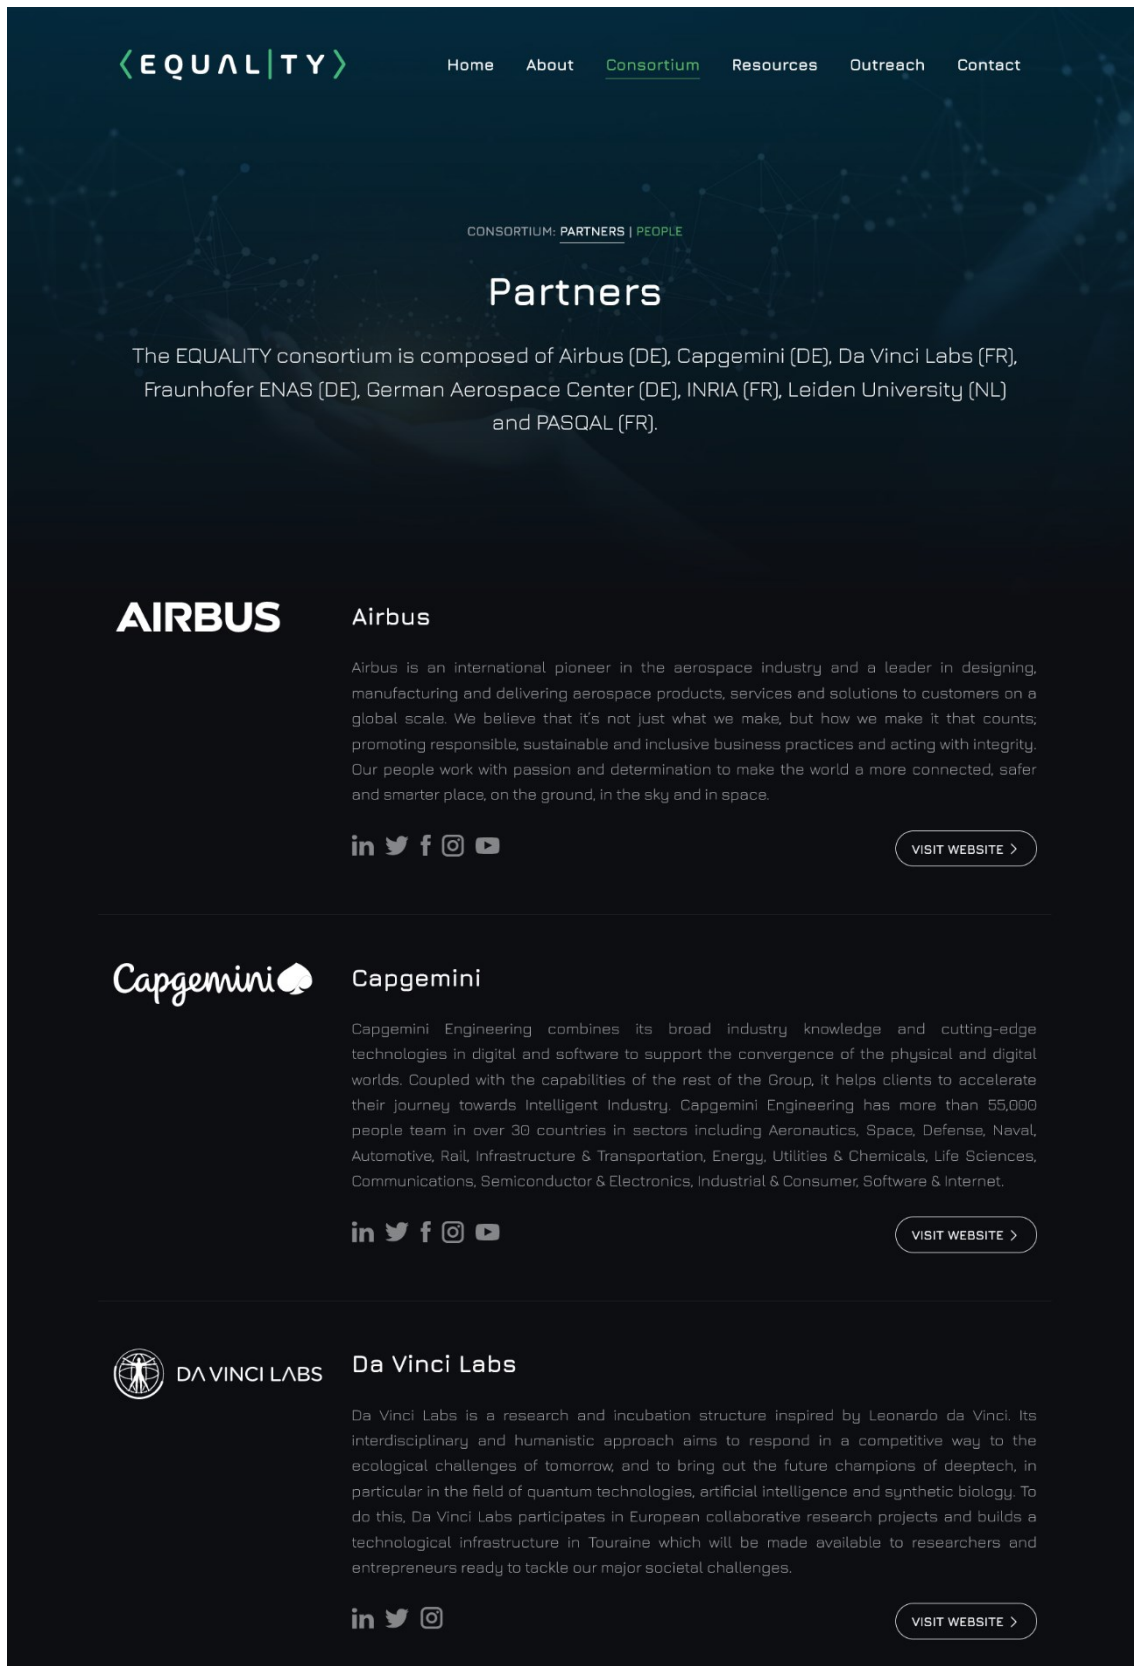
⟨EQUΛL|TY⟩

Home About Consortium Resources Outreach Contact

CONSORTIUM: PARTNERS | PEOPLE

Partners

The EQUALITY consortium is composed of Airbus (DE), Capgemini (DE), Da Vinci Labs (FR), Fraunhofer ENAS (DE), German Aerospace Center (DE), INRIA (FR), Leiden University (NL) and PASQAL (FR).

AIRBUS

Airbus

Airbus is an international pioneer in the aerospace industry and a leader in designing, manufacturing and delivering aerospace products, services and solutions to customers on a global scale. We believe that it's not just what we make, but how we make it that counts; promoting responsible, sustainable and inclusive business practices and acting with integrity. Our people work with passion and determination to make the world a more connected, safer and smarter place, on the ground, in the sky and in space.

VISIT WEBSITE

Capgemini

Capgemini

Capgemini Engineering combines its broad industry knowledge and cutting-edge technologies in digital and software to support the convergence of the physical and digital worlds. Coupled with the capabilities of the rest of the Group, it helps clients to accelerate their journey towards Intelligent Industry. Capgemini Engineering has more than 55,000 people team in over 30 countries in sectors including Aeronautics, Space, Defense, Naval, Automotive, Rail, Infrastructure & Transportation, Energy, Utilities & Chemicals, Life Sciences, Communications, Semiconductor & Electronics, Industrial & Consumer, Software & Internet.

VISIT WEBSITE

DA VINCI LABS

Da Vinci Labs

Da Vinci Labs is a research and incubation structure inspired by Leonardo da Vinci. Its interdisciplinary and humanistic approach aims to respond in a competitive way to the ecological challenges of tomorrow, and to bring out the future champions of deeptech, in particular in the field of quantum technologies, artificial intelligence and synthetic biology. To do this, Da Vinci Labs participates in European collaborative research projects and builds a technological infrastructure in Touraine which will be made available to researchers and entrepreneurs ready to tackle our major societal challenges.

VISIT WEBSITE